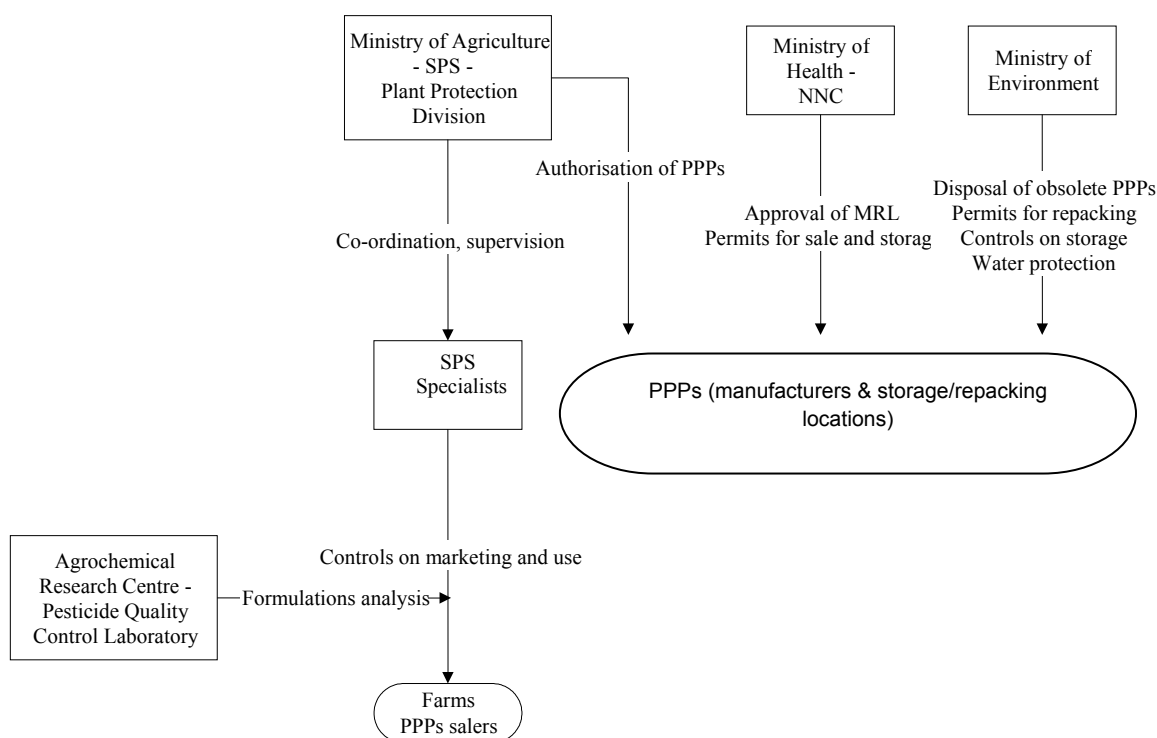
Ministry of Agriculture - SPS - Plant Protection Division

Ministry of Health - NNC

Ministry of Environment

Authorisation of PPPs

Approval of MRL
Permits for sale and storag

Disposal of obsolete PPPs
Permits for repacking
Controls on storage
Water protection

Co-ordination, supervision

SPS Specialists

PPPs (manufacturers & storage/repacking locations)

Agrochemical Research Centre - Pesticide Quality Control Laboratory

Controls on marketing and use

Formulations analysis

Farms
PPPs salers